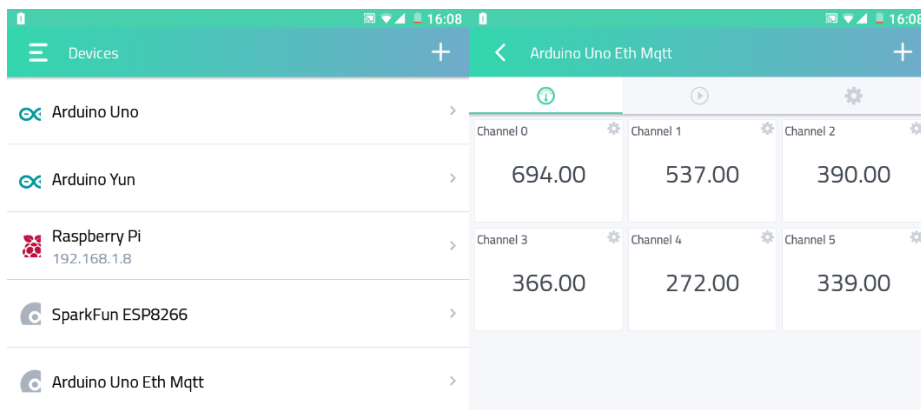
16:08

Devices

+

Arduino Uno

Arduino Yun

Raspberry Pi
192.168.1.8

SparkFun ESP8266

Arduino Uno Eth Mqtt

16:08

Arduino Uno Eth Mqtt

+

| Channel 0 | Channel 1 | Channel 2 |
|---|---|---|
| 694.00 | 537.00 | 390.00 |
| Channel 3 | Channel 4 | Channel 5 |
| 366.00 | 272.00 | 339.00 |